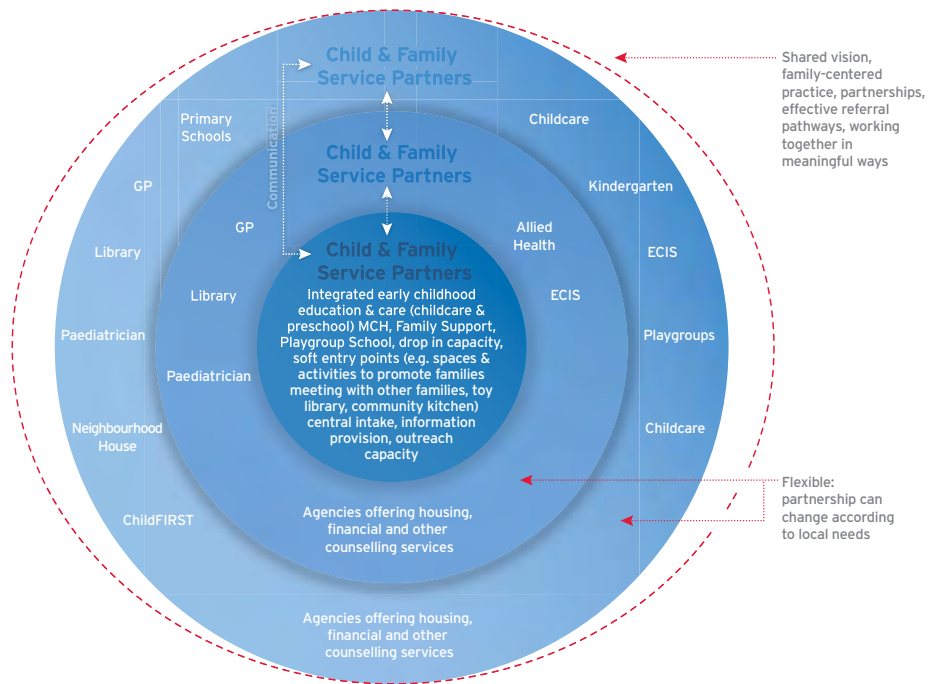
Child & Family Service Partners

Primary Schools

Childcare

GP

Kindergarten

Library

ECIS

Paediatrician

Playgroups

Neighbourhood House

Childcare

ChildFIRST

Agencies offering housing, financial and other counselling services

Communication

Child & Family Service Partners

GP

Allied Health

Library

ECIS

Paediatrician

Agencies offering housing, financial and other counselling services

Child & Family Service Partners

Integrated early childhood education & care (childcare & preschool) MCH, Family Support, Playgroup School, drop in capacity, soft entry points (e.g. spaces & activities to promote families meeting with other families, toy library, community kitchen) central intake, information provision, outreach capacity

Shared vision, family-centered practice, partnerships, effective referral pathways, working together in meaningful ways

Flexible: partnership can change according to local needs